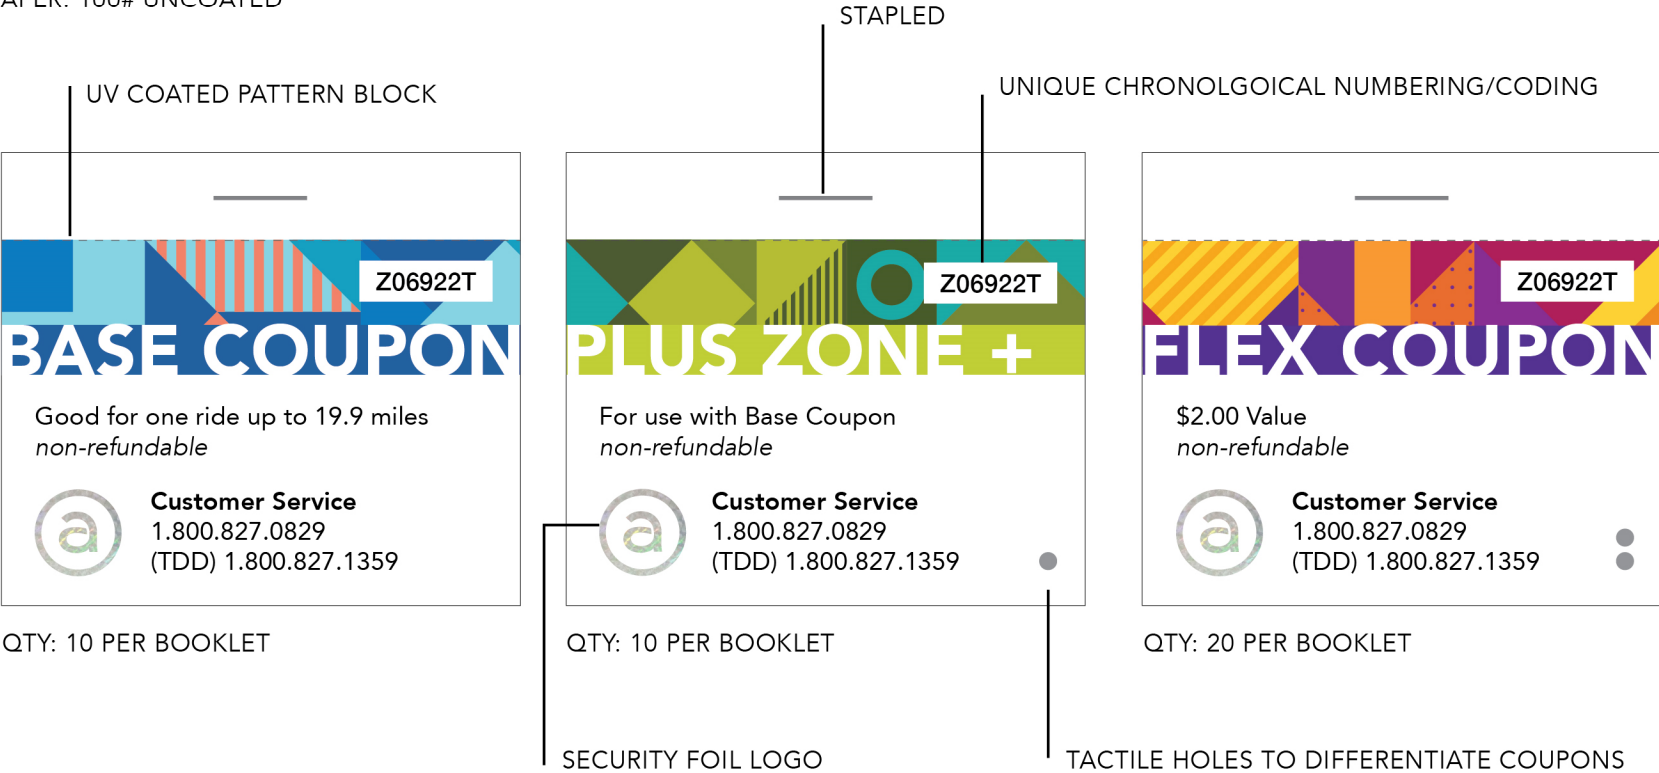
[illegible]APER: 100# UNCOATED

STAPLED

UV COATED PATTERN BLOCK

UNIQUE CHRONOLGOICAL NUMBERING/CODING

Z06922T

BASE COUPON

Good for one ride up to 19.9 miles
non-refundable

Customer Service
1.800.827.0829
(TDD) 1.800.827.1359

QTY: 10 PER BOOKLET

Z06922T

PLUS ZONE +

For use with Base Coupon
non-refundable

Customer Service
1.800.827.0829
(TDD) 1.800.827.1359

QTY: 10 PER BOOKLET

Z06922T

FLEX COUPON

$2.00 Value
non-refundable

Customer Service
1.800.827.0829
(TDD) 1.800.827.1359

QTY: 20 PER BOOKLET

SECURITY FOIL LOGO

TACTILE HOLES TO DIFFERENTIATE COUPONS